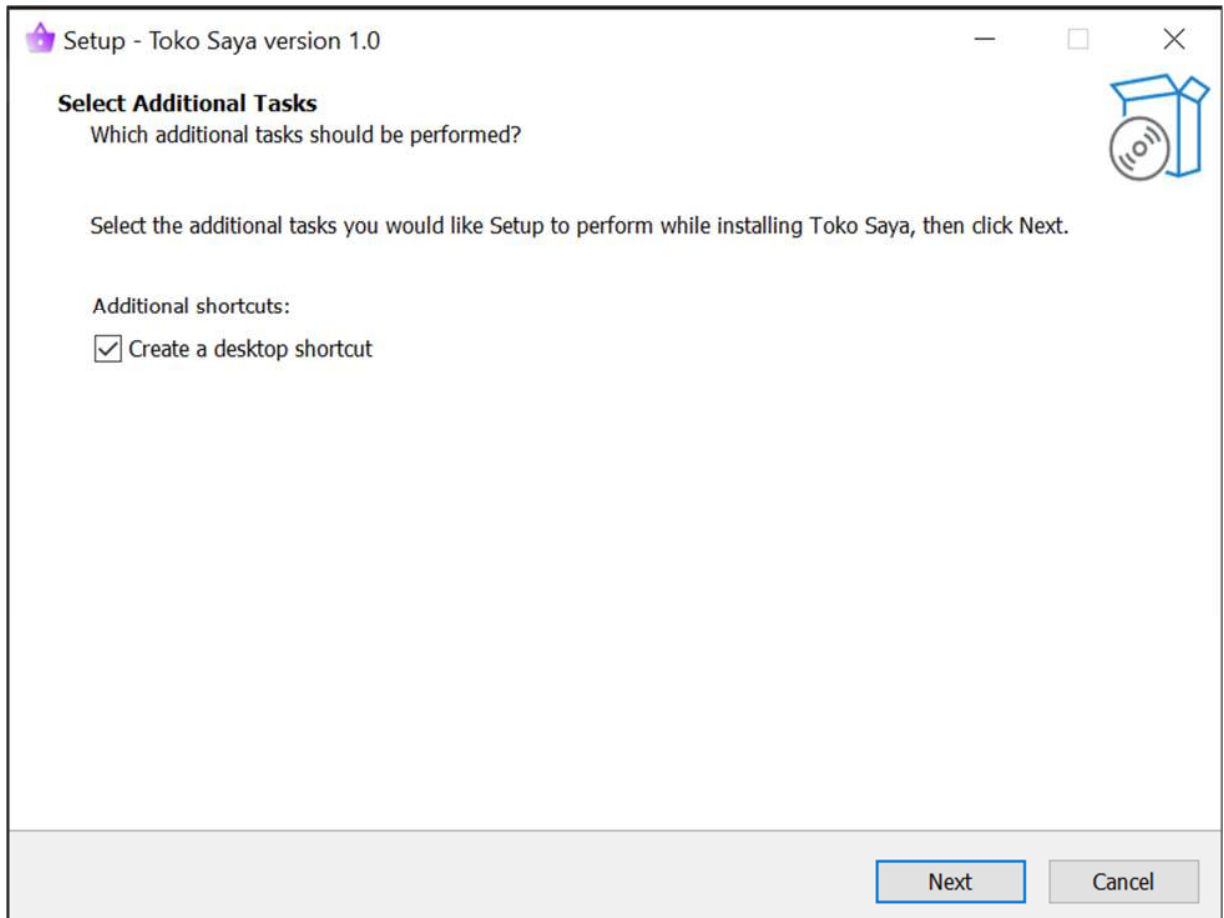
Setup - Toko Saya version 1.0

Select Additional Tasks
Which additional tasks should be performed?

Select the additional tasks you would like Setup to perform while installing Toko Saya, then click Next.

Additional shortcuts:
☑ Create a desktop shortcut

Next
Cancel